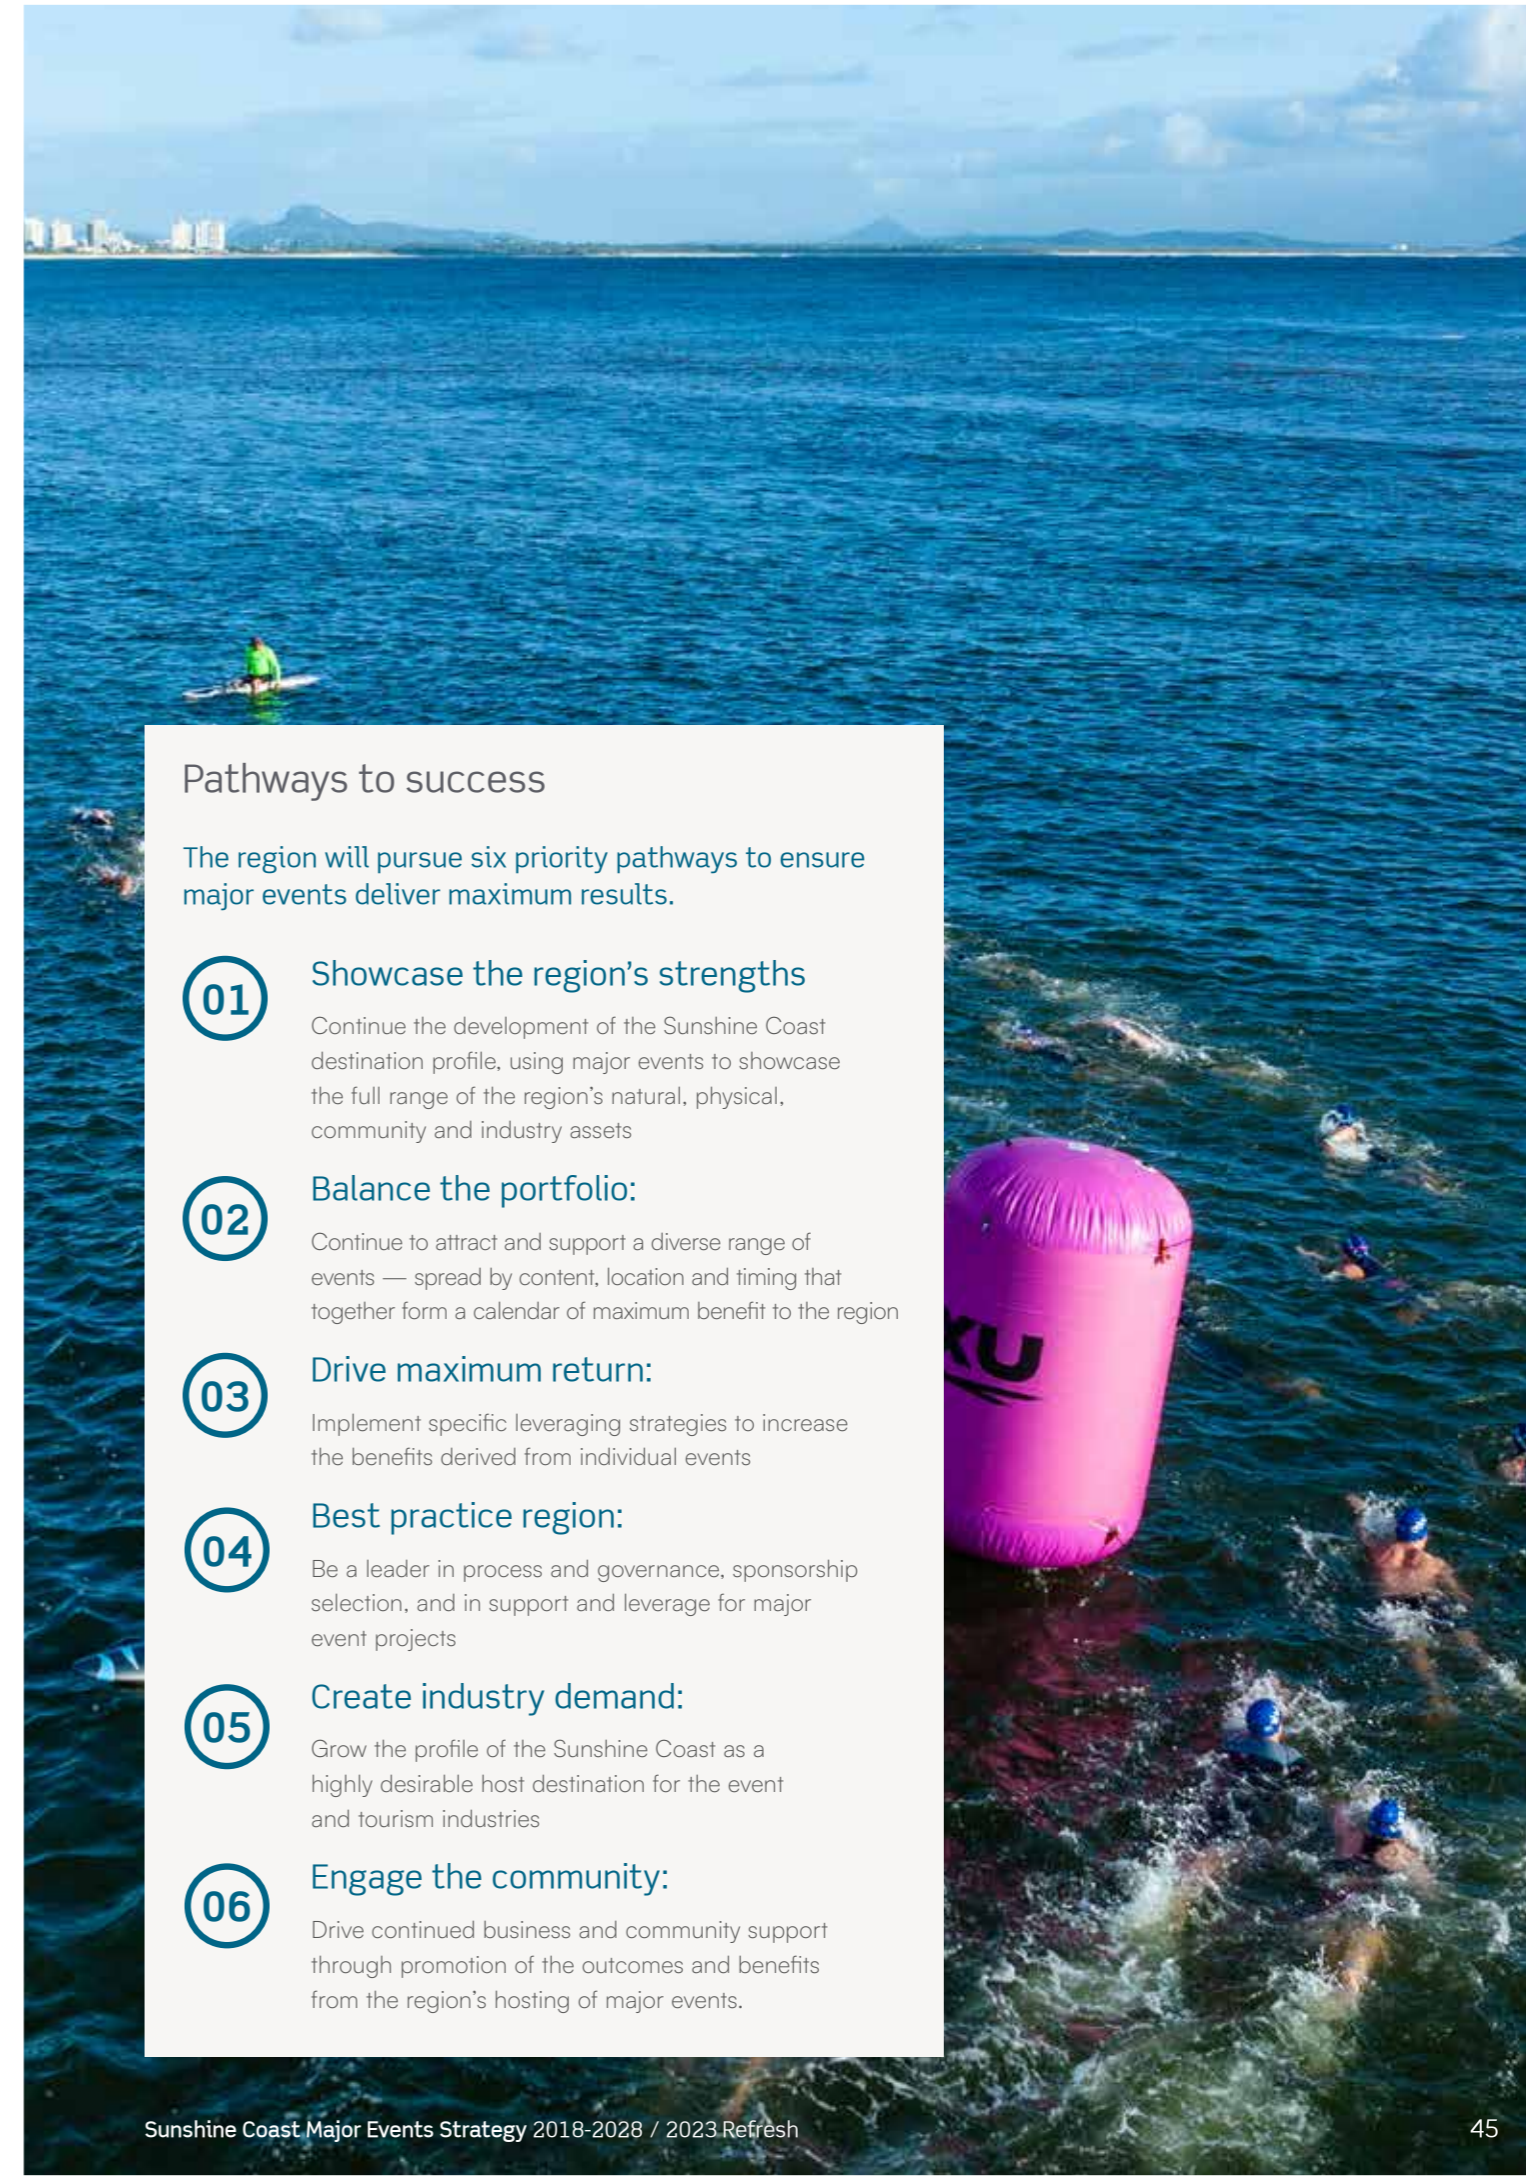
Pathways to success

The region will pursue six priority pathways to ensure major events deliver maximum results.

01

Showcase the region's strengths

Continue the development of the Sunshine Coast destination profile, using major events to showcase the full range of the region's natural, physical, community and industry assets

02

Balance the portfolio:

Continue to attract and support a diverse range of events — spread by content, location and timing that together form a calendar of maximum benefit to the region

03

Drive maximum return:

Implement specific leveraging strategies to increase the benefits derived from individual events

04

Best practice region:

Be a leader in process and governance, sponsorship selection, and in support and leverage for major event projects

05

Create industry demand:

Grow the profile of the Sunshine Coast as a highly desirable host destination for the event and tourism industries

06

Engage the community:

Drive continued business and community support through promotion of the outcomes and benefits from the region's hosting of major events.

XU

Sunshine Coast Major Events Strategy 2018-2028 / 2023 Refresh

45